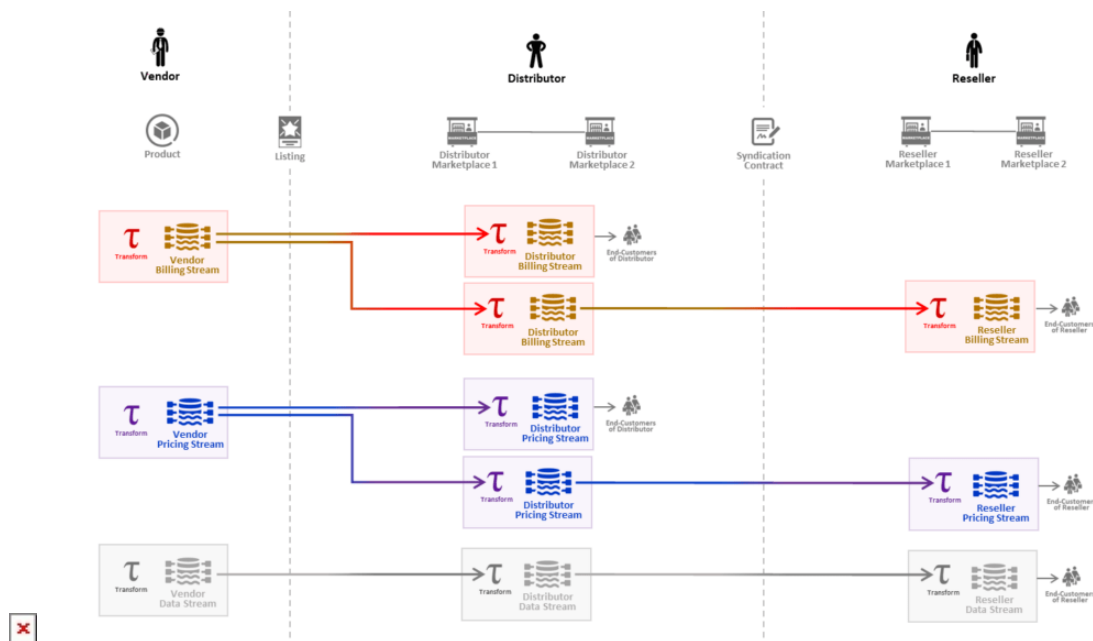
Vendor

Distributor

Reseller

Product

Listing

MARKETPLACE

MARKETPLACE

Distributor Marketplace 1

Distributor Marketplace 2

Syndication Contract

MARKETPLACE

MARKETPLACE

Reseller Marketplace 1

Reseller Marketplace 2

τ Transform

Vendor Billing Stream

τ Transform

Distributor Billing Stream

End-Customers of Distributor

τ Transform

Distributor Billing Stream

τ Transform

Reseller Billing Stream

End-Customers of Reseller

τ Transform

Vendor Pricing Stream

τ Transform

Distributor Pricing Stream

End-Customers of Distributor

τ Transform

Distributor Pricing Stream

τ Transform

Reseller Pricing Stream

End-Customers of Reseller

τ Transform

Vendor Data Stream

τ Transform

Distributor Data Stream

τ Transform

Reseller Data Stream

End-Customers of Reseller